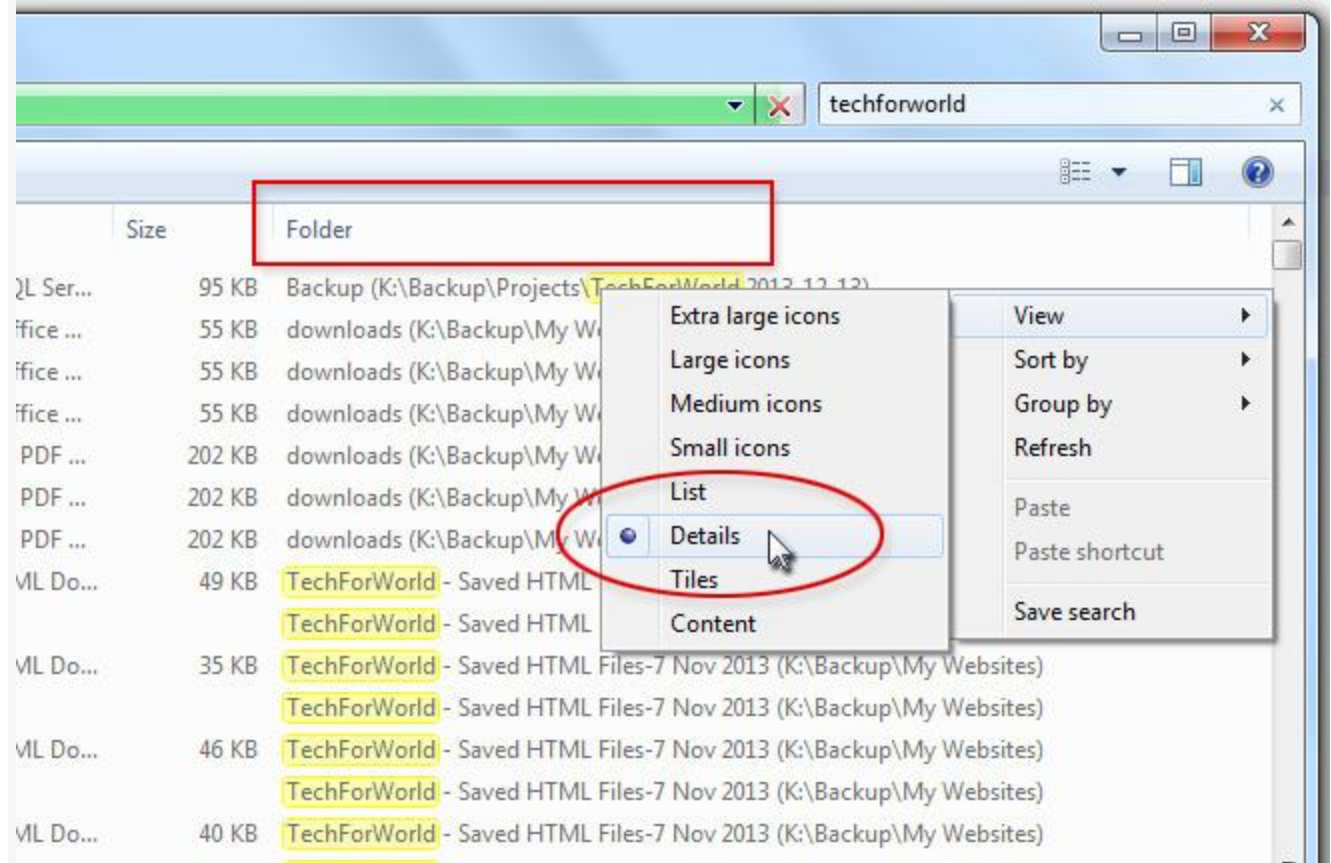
techforworld

Size Folder

QL Ser... 95 KB Backup (K:\Backup\Projects\TechForWorld 2013-12-13)
ffice ... 55 KB downloads (K:\Backup\My W
ffice ... 55 KB downloads (K:\Backup\My W
ffice ... 55 KB downloads (K:\Backup\My W
PDF ... 202 KB downloads (K:\Backup\My W
PDF ... 202 KB downloads (K:\Backup\My W
PDF ... 202 KB downloads (K:\Backup\My W
ML Do... 49 KB TechForWorld - Saved HTML
TechForWorld - Saved HTML
ML Do... 35 KB TechForWorld - Saved HTML Files-7 Nov 2013 (K:\Backup\My Websites)
TechForWorld - Saved HTML Files-7 Nov 2013 (K:\Backup\My Websites)
ML Do... 46 KB TechForWorld - Saved HTML Files-7 Nov 2013 (K:\Backup\My Websites)
TechForWorld - Saved HTML Files-7 Nov 2013 (K:\Backup\My Websites)
ML Do... 40 KB TechForWorld - Saved HTML Files-7 Nov 2013 (K:\Backup\My Websites)

Extra large icons
Large icons
Medium icons
Small icons
List
Details
Tiles
Content

View
Sort by
Group by
Refresh
Paste
Paste shortcut
Save search